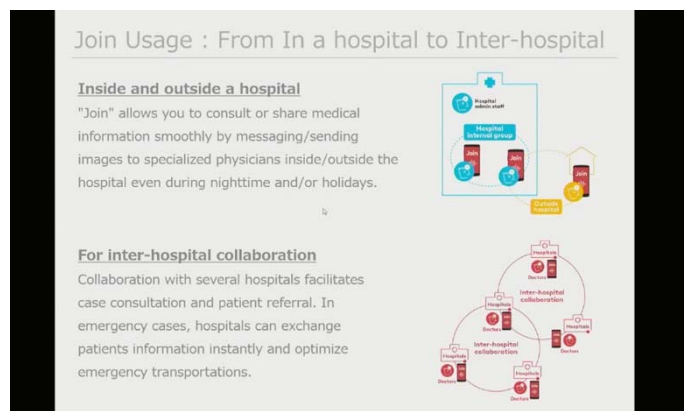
Join Usage : From In a hospital to Inter-hospital

Inside and outside a hospital

"Join" allows you to consult or share medical information smoothly by messaging/sending images to specialized physicians inside/outside the hospital even during nighttime and/or holidays.

Hospital admin staff

Hospital internal group

Join

Join

Join

Outside hospital

For inter-hospital collaboration

Collaboration with several hospitals facilitates case consultation and patient referral. In emergency cases, hospitals can exchange patients information instantly and optimize emergency transportations.

Hospitals

Doctors

Inter-hospital collaboration

Hospitals

Doctors

Hospitals

Doctors

Inter-hospital collaboration

Hospitals

Doctors

Hospitals

Doctors